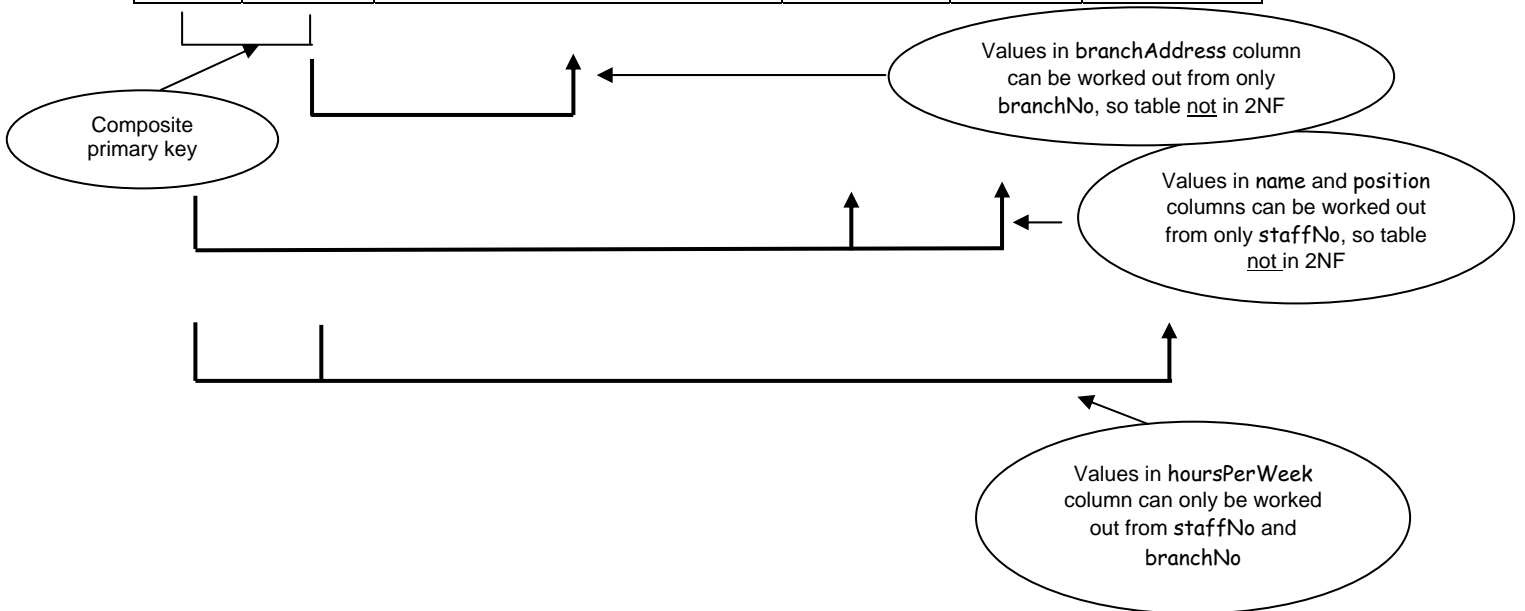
Values in branchAddress column can be worked out from only branchNo, so table not in 2NF

Composite primary key

Values in name and position columns can be worked out from only staffNo, so table not in 2NF

Values in hoursPerWeek column can only be worked out from staffNo and branchNo